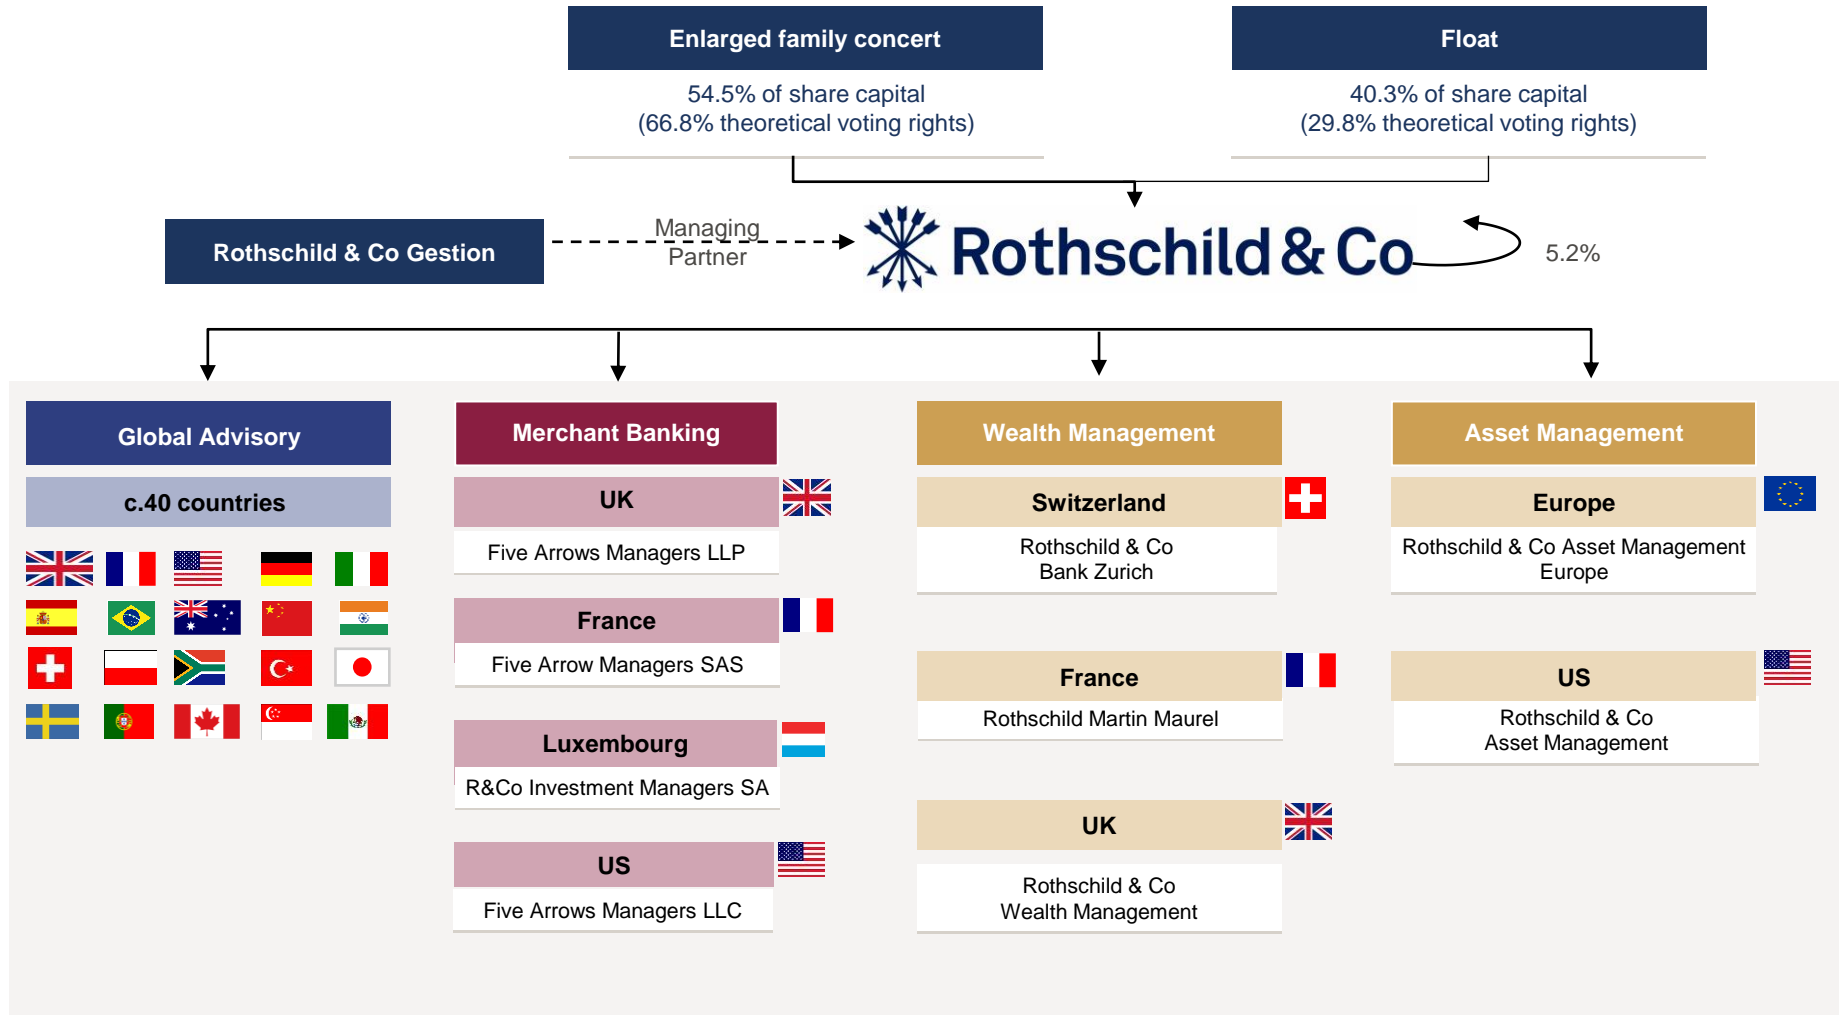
Enlarged family concert

54.5% of share capital
(66.8% theoretical voting rights)

Float

40.3% of share capital
(29.8% theoretical voting rights)

Rothschild & Co Gestion

Managing Partner

Rothschild & Co

5.2%

Global Advisory

c.40 countries

Merchant Banking

UK

Five Arrows Managers LLP

France

Five Arrow Managers SAS

Luxembourg

R&Co Investment Managers SA

US

Five Arrows Managers LLC

Wealth Management

Switzerland

Rothschild & Co
Bank Zurich

France

Rothschild Martin Maurel

UK

Rothschild & Co
Wealth Management

Asset Management

Europe

Rothschild & Co Asset Management
Europe

US

Rothschild & Co
Asset Management